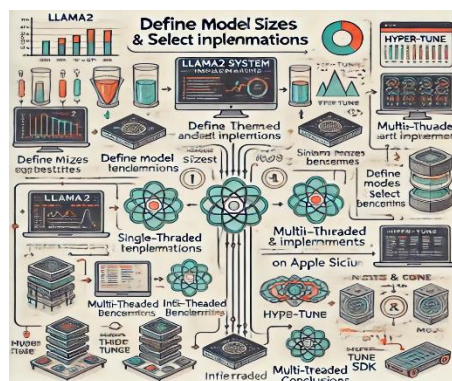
LLAMA2

Define Model Sizes & Select inplenmations

HYPER-TUNE

LLAMA2 SYSTEM

Define Themed andelt implentions

Multi-Thaded artt inplementer

Define Mizes egobestrities

Define model tencienmions

Sizest

Sinam mazes bensemres

Define modes Select bencenins

LLAMA2

Single-Threaded tenplemations

Multi-Threaded & implemments

HYPER-TUNE

on Apple Siciu

Multi-Threaded Bencemines

Inti-Threaded Bencinerriiing

Hype-Tune

NOTES & CONE

Huper-Tune

THIDE TUNGE

Inflerradded

Multi-Threaded Conclusions

TUNE SDK